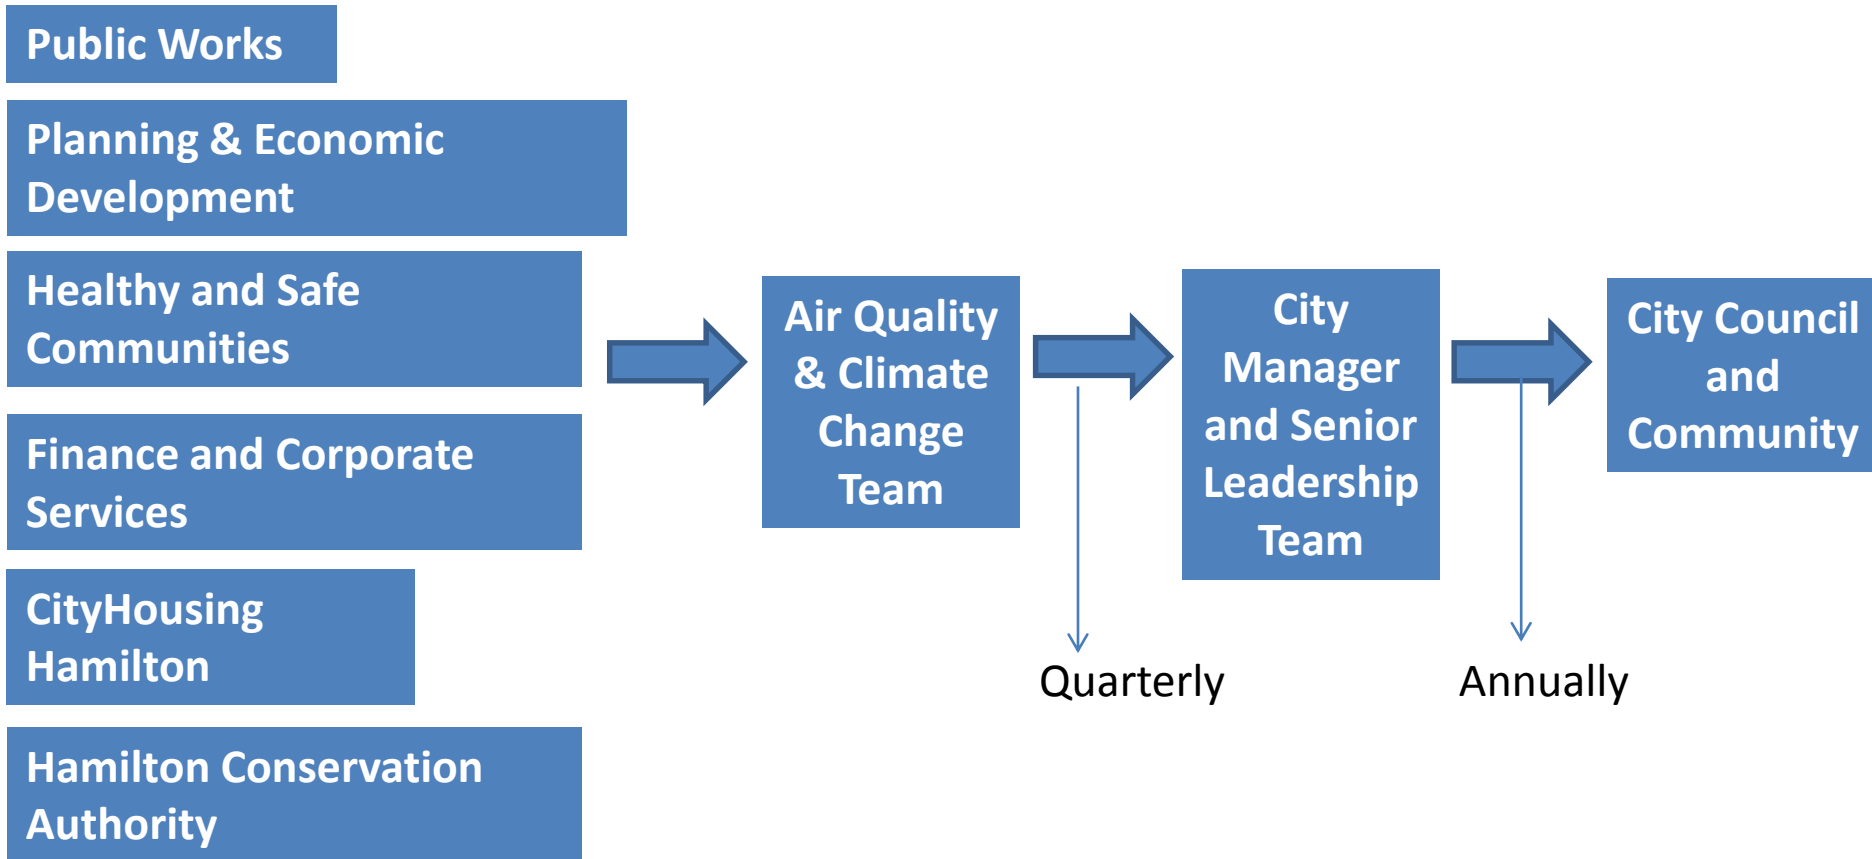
Public Works

Planning & Economic Development

Healthy and Safe Communities

Finance and Corporate Services

CityHousing Hamilton

Hamilton Conservation Authority

Air Quality & Climate Change Team

City Manager and Senior Leadership Team

City Council and Community

Quarterly

Annually